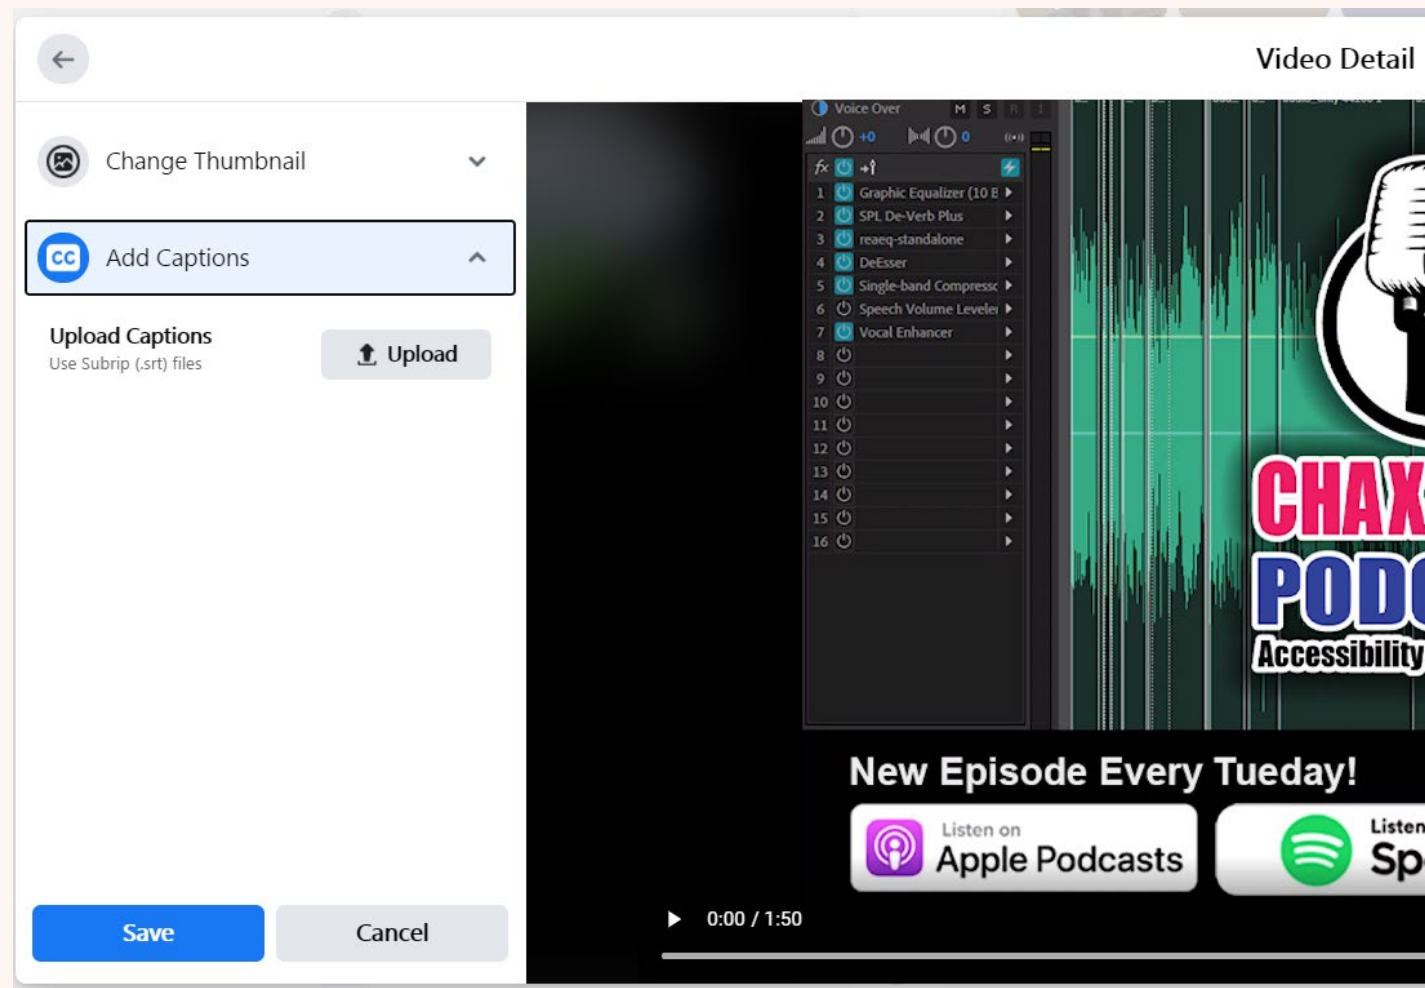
Video Detail

Change Thumbnail

Add Captions

Upload Captions
Use Subrip (.srt) files

Upload

Voice Over M S
+0 0
fx
1 Graphic Equalizer (10 B
2 SPL De-Verb Plus
3 reaeq-standalone
4 DeEsser
5 Single-band Compress
6 Speech Volume Leveler
7 Vocal Enhancer
8
9
10
11
12
13
14
15
16

CHAX
PODC
Accessibility

New Episode Every Tueday!

Listen on
Apple Podcasts

Listen
Sp

0:00 / 1:50

Save

Cancel